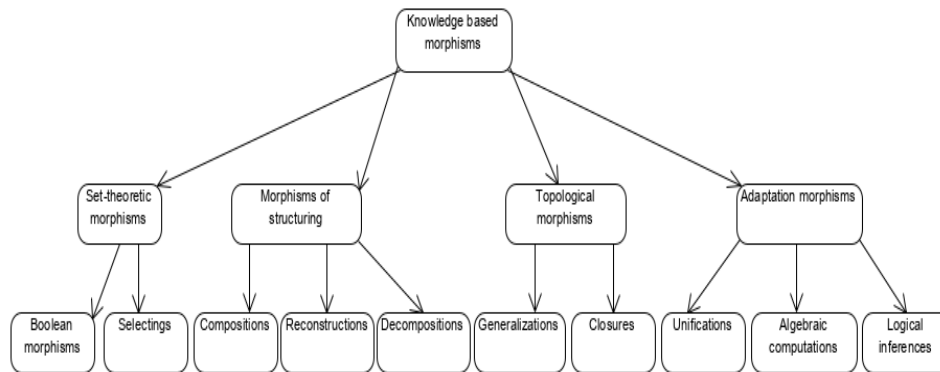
Knowledge based morphisms

Set-theoretic morphisms

Morphisms of structuring

Topological morphisms

Adaptation morphisms

Boolean morphisms

Selectings

Compositions

Reconstructions

Decompositions

Generalizations

Closures

Unifications

Algebraic computations

Logical inferences